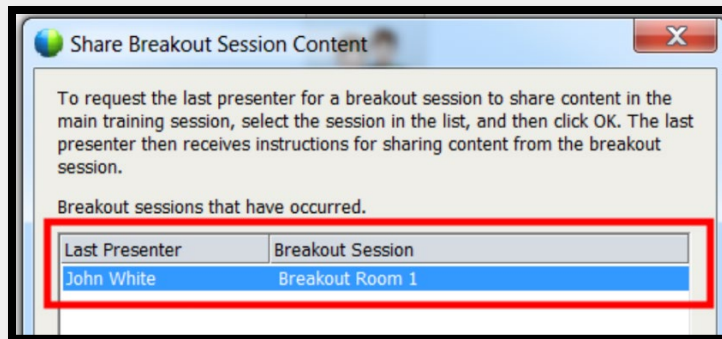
Share Breakout Session Content

To request the last presenter for a breakout session to share content in the main training session, select the session in the list, and then click OK. The last presenter then receives instructions for sharing content from the breakout session.

Breakout sessions that have occurred.

| Last Presenter | Breakout Session |
|---|---|
| John White | Breakout Room 1 |